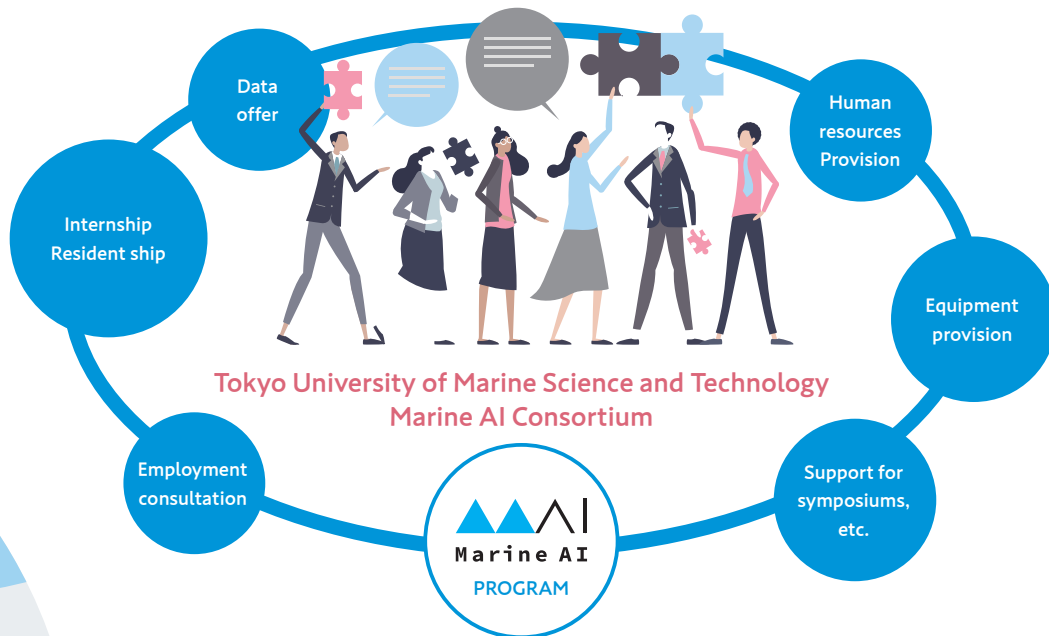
Data offer

Human resources Provision

Internship Resident ship

Equipment provision

Tokyo University of Marine Science and Technology Marine AI Consortium

Employment consultation

Support for symposiums, etc.

Marine AI

PROGRAM